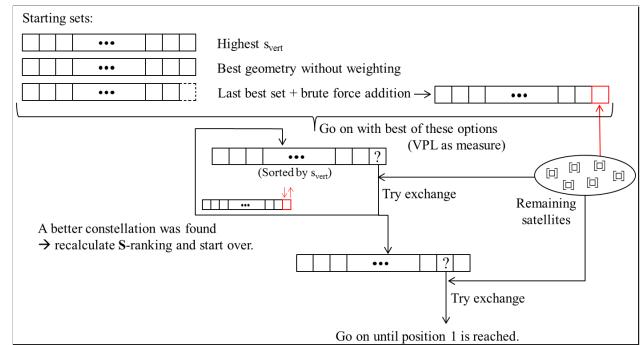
Starting sets:

•••

Highest $s_{vert}$

•••

Best geometry without weighting

•••

Last best set + brute force addition →

•••

Go on with best of these options (VPL as measure)

••• ?

(Sorted by $s_{vert}$)

•••

Try exchange

Remaining satellites

A better constellation was found → recalculate **S**-ranking and start over.

••• ?

Try exchange

Go on until position 1 is reached.